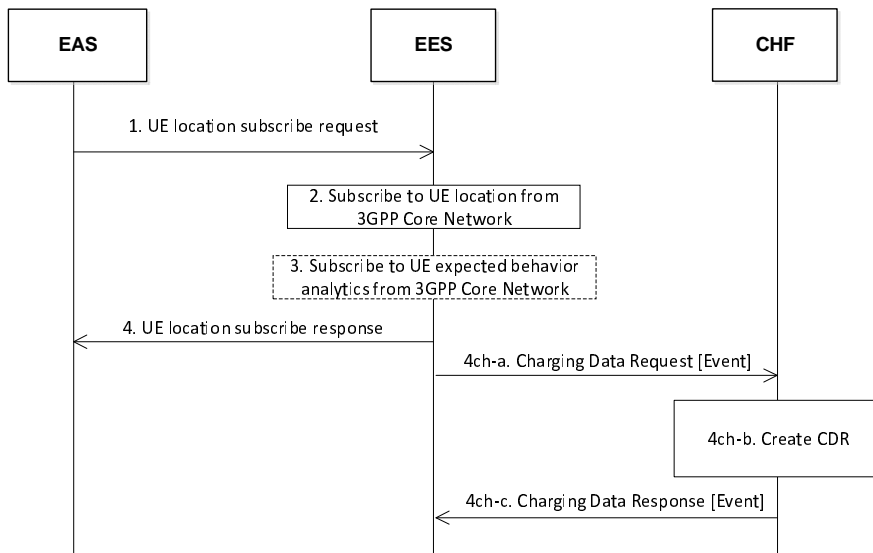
EAS

EES

CHF

1. UE location subscribe request

2. Subscribe to UE location from 3GPP Core Network

3. Subscribe to UE expected behavior analytics from 3GPP Core Network

4. UE location subscribe response

4ch-a. Charging Data Request [Event]

4ch-b. Create CDR

4ch-c. Charging Data Response [Event]